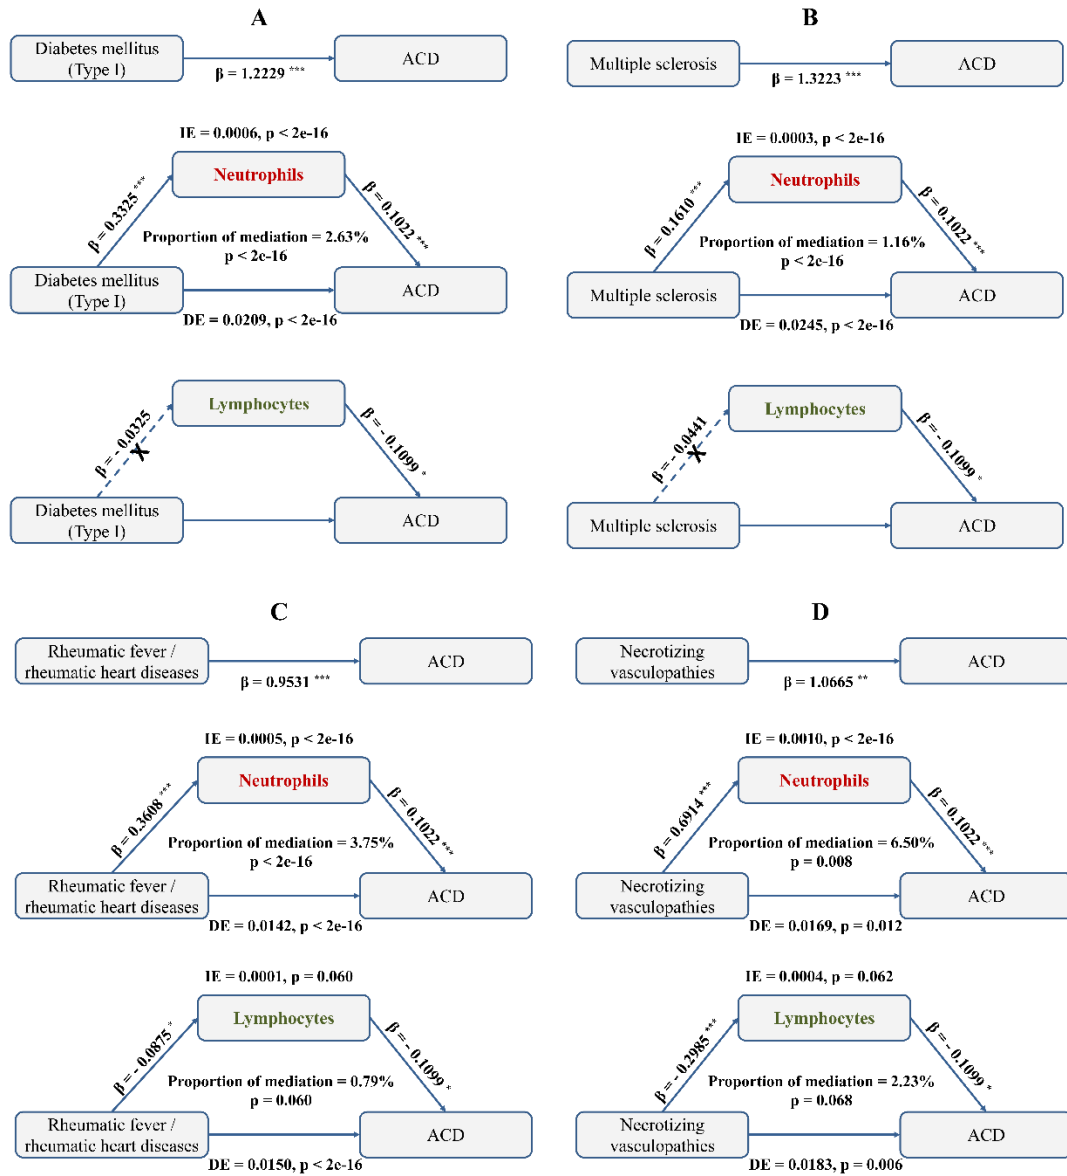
A

Diabetes mellitus (Type I)

β = 1.2229 ***

ACD

IE = 0.0006, p < 2e-16

Neutrophils

β = 0.3325 ***

β = 0.1022 ***

Proportion of mediation = 2.63%
p < 2e-16

Diabetes mellitus (Type I)

ACD

DE = 0.0209, p < 2e-16

Lymphocytes

β = - 0.0325

β = - 0.1099 *

Diabetes mellitus (Type I)

ACD

B

Multiple sclerosis

β = 1.3223 ***

ACD

IE = 0.0003, p < 2e-16

Neutrophils

β = 0.1610 ***

β = 0.1022 ***

Proportion of mediation = 1.16%
p < 2e-16

Multiple sclerosis

ACD

DE = 0.0245, p < 2e-16

Lymphocytes

β = - 0.0441

β = - 0.1099 *

Multiple sclerosis

ACD

C

Rheumatic fever / rheumatic heart diseases

β = 0.9531 ***

ACD

IE = 0.0005, p < 2e-16

Neutrophils

β = 0.3608 ***

β = 0.1022 ***

Proportion of mediation = 3.75%
p < 2e-16

Rheumatic fever / rheumatic heart diseases

ACD

DE = 0.0142, p < 2e-16

IE = 0.0001, p = 0.060

Lymphocytes

β = - 0.0875 *

β = - 0.1099 *

Proportion of mediation = 0.79%
p = 0.060

Rheumatic fever / rheumatic heart diseases

ACD

DE = 0.0150, p < 2e-16

D

Necrotizing vasculopathies

β = 1.0665 **

ACD

IE = 0.0010, p < 2e-16

Neutrophils

β = 0.6914 ***

β = 0.1022 ***

Proportion of mediation = 6.50%
p = 0.008

Necrotizing vasculopathies

ACD

DE = 0.0169, p = 0.012

IE = 0.0004, p = 0.062

Lymphocytes

β = - 0.2985 ***

β = - 0.1099 *

Proportion of mediation = 2.23%
p = 0.068

Necrotizing vasculopathies

ACD

DE = 0.0183, p = 0.006